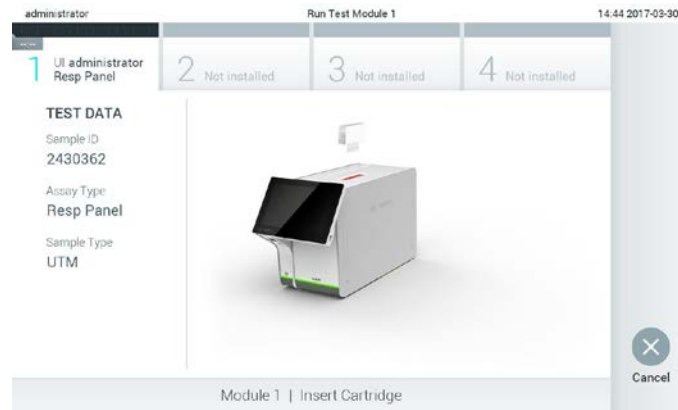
administrator Run Test Module 1 14:44 2017-03-30

1 UI administrator Resp Panel

2 Not installed

3 Not installed

4 Not installed

TEST DATA

Sample ID
2430362

Assay Type
Resp Panel

Sample Type
UTM

Cancel

Module 1 | Insert Cartridge